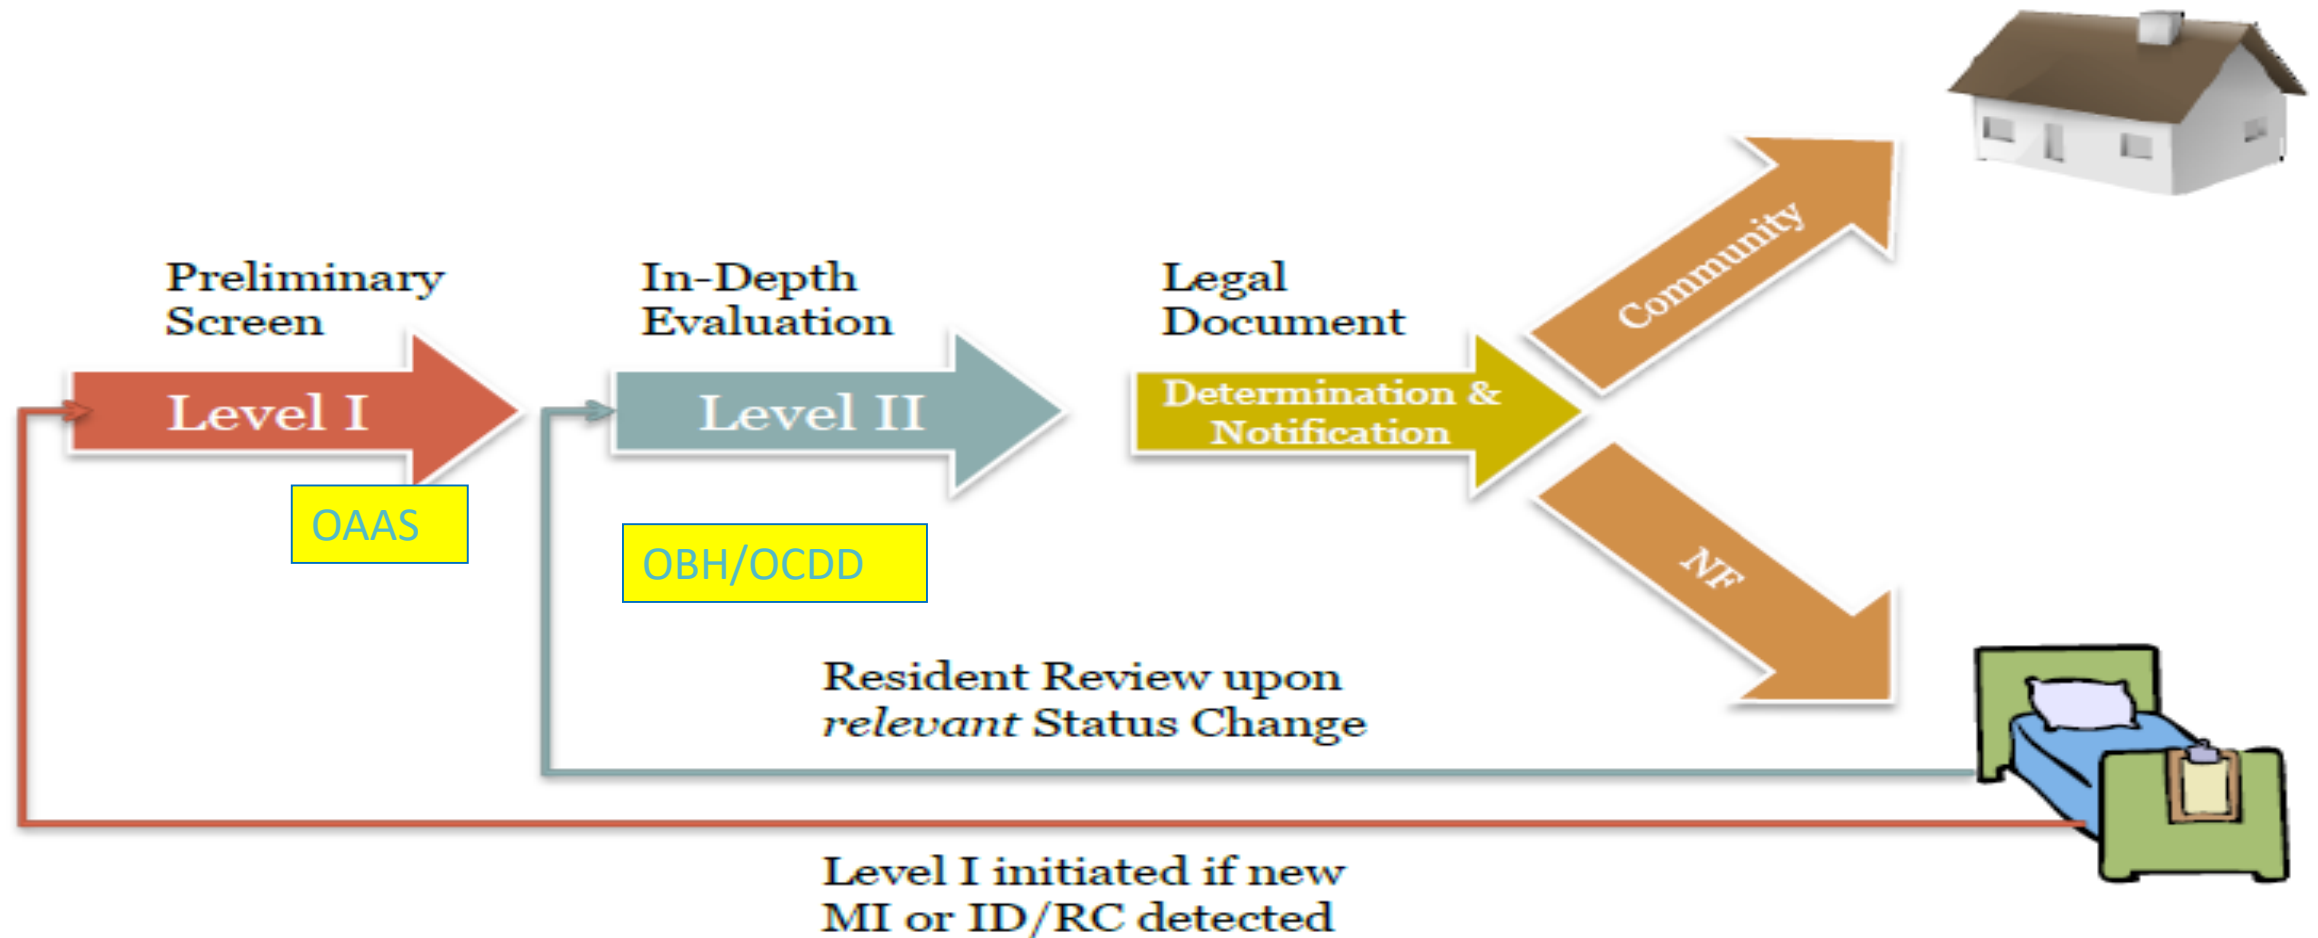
Preliminary Screen

Level I

OAAS

In-Depth Evaluation

Level II

OBH/OCDD

Legal Document

Determination & Notification

Community

NF

Resident Review upon *relevant* Status Change

Level I initiated if new MI or ID/RC detected